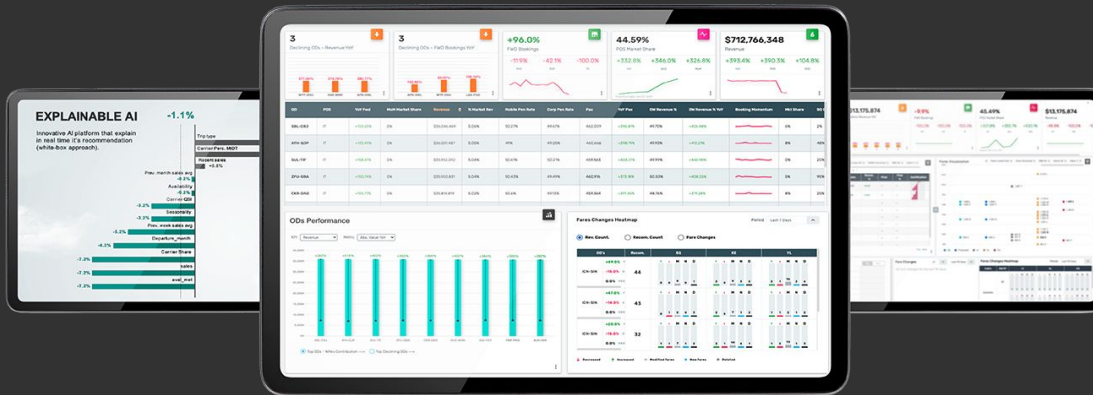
EXPLAINABLE AI

-1.1%

Innovative AI platform that explain in real time it's recommendation (white-box approach).

Trip type

CarrierPerc. MQT

Prev. month sales avg

Availability

Carrier QSI

Seasonality

Prev. week sales avg

Departure_month

Carrier Share

sales

avail_mat

-3.2%

-3.3%

-5.2%

-6.3%

-7.2%

-7.2%

-7.2%

3

Declining ODs - Revenue YoY

3

Declining ODs - F&O Bookings YoY

+96.0%

F&O Bookings

-11.5%

-42.1%

-100.0%

44.59%

POS Market Share

+332.6%

+326.6%

$712,766,348

Revenue

+393.4%

+104.8%

ODs Performance

Fares Changes Heatmap

Rev. Count.

Recom. Count

Fare Changes

ICN-SIN

44

43

32

$13,175,874

45.49%

$13,175,874